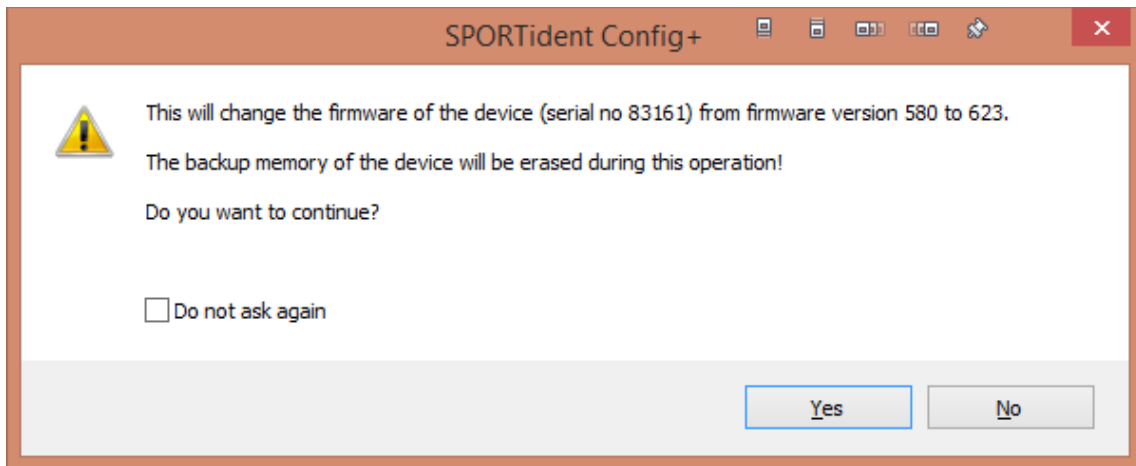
SPORTident Config+

This will change the firmware of the device (serial no 83161) from firmware version 580 to 623.

The backup memory of the device will be erased during this operation!

Do you want to continue?

Do not ask again

Yes

No